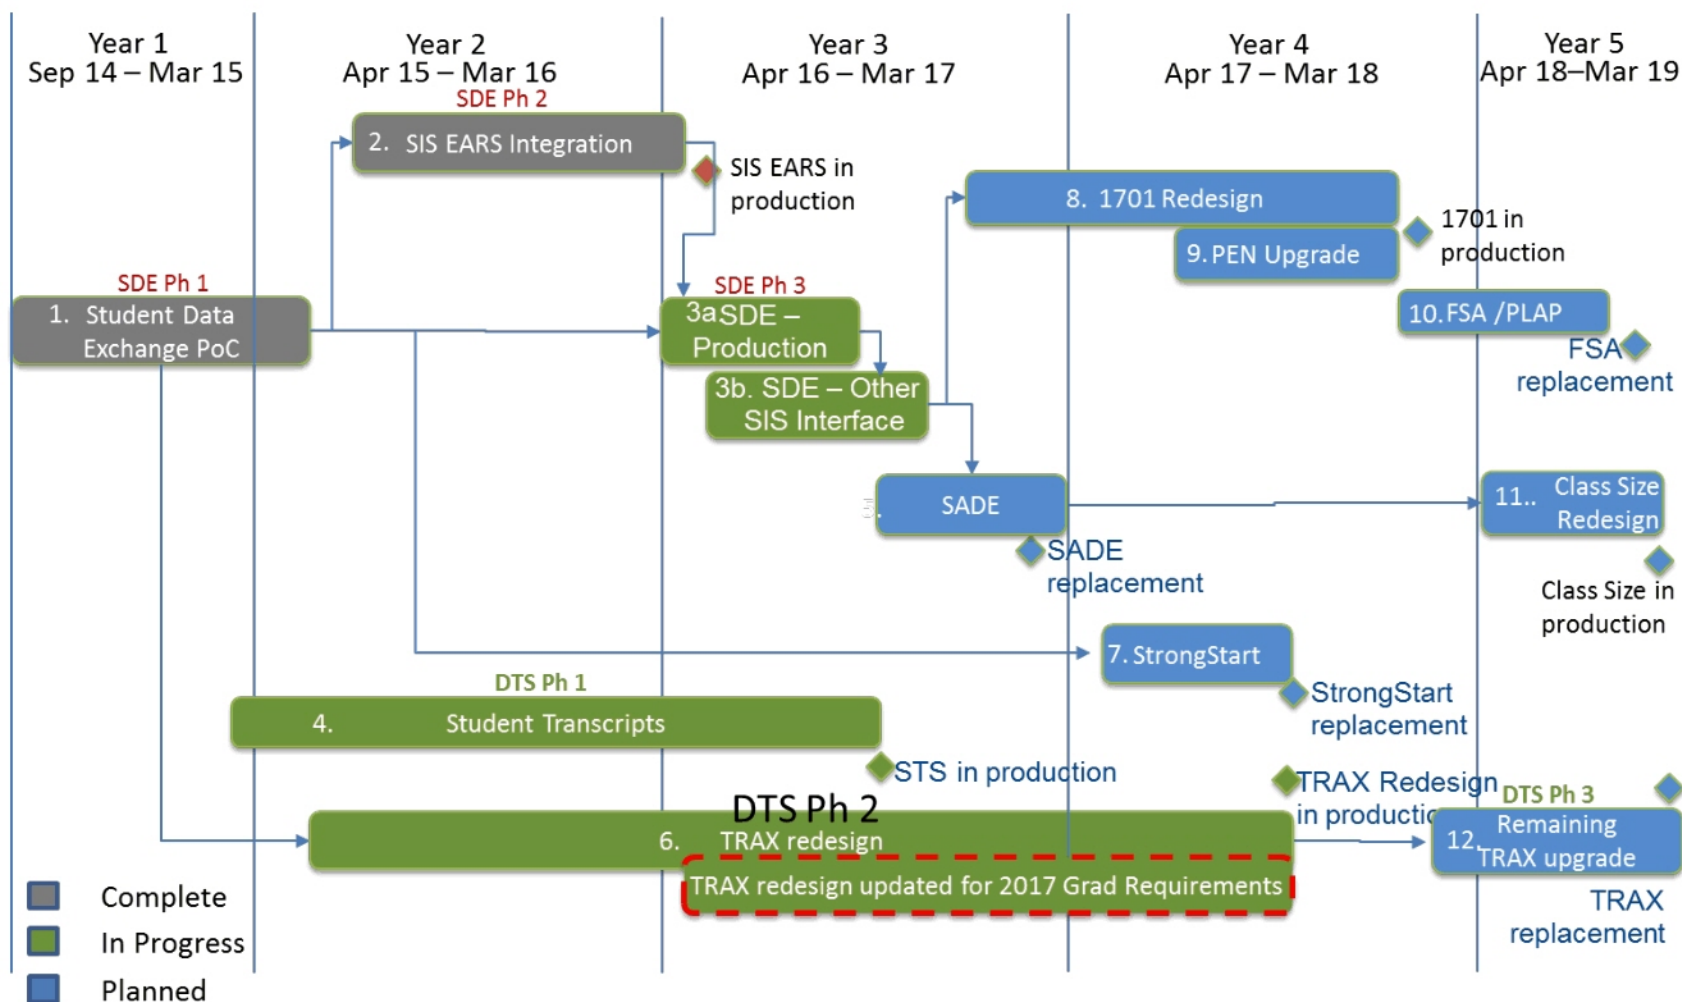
Year 1
Sep 14 – Mar 15

Year 2
Apr 15 – Mar 16

Year 3
Apr 16 – Mar 17

Year 4
Apr 17 – Mar 18

Year 5
Apr 18–Mar 19

SDE Ph 2
2. SIS EARS Integration

SIS EARS in production

8. 1701 Redesign

9. PEN Upgrade

1701 in production

10. FSA /PLAP

FSA replacement

SDE Ph 1
1. Student Data Exchange PoC

SDE Ph 3
3a SDE – Production

3b. SDE – Other SIS Interface

SADE

SADE replacement

11.. Class Size Redesign

Class Size in production

7. StrongStart

StrongStart replacement

DTS Ph 1
4. Student Transcripts

STS in production

TRAX Redesign in productio

DTS Ph 3
12. Remaining TRAX upgrade

DTS Ph 2
6. TRAX redesign

TRAX redesign updated for 2017 Grad Requirements

TRAX replacement

Complete
In Progress
Planned